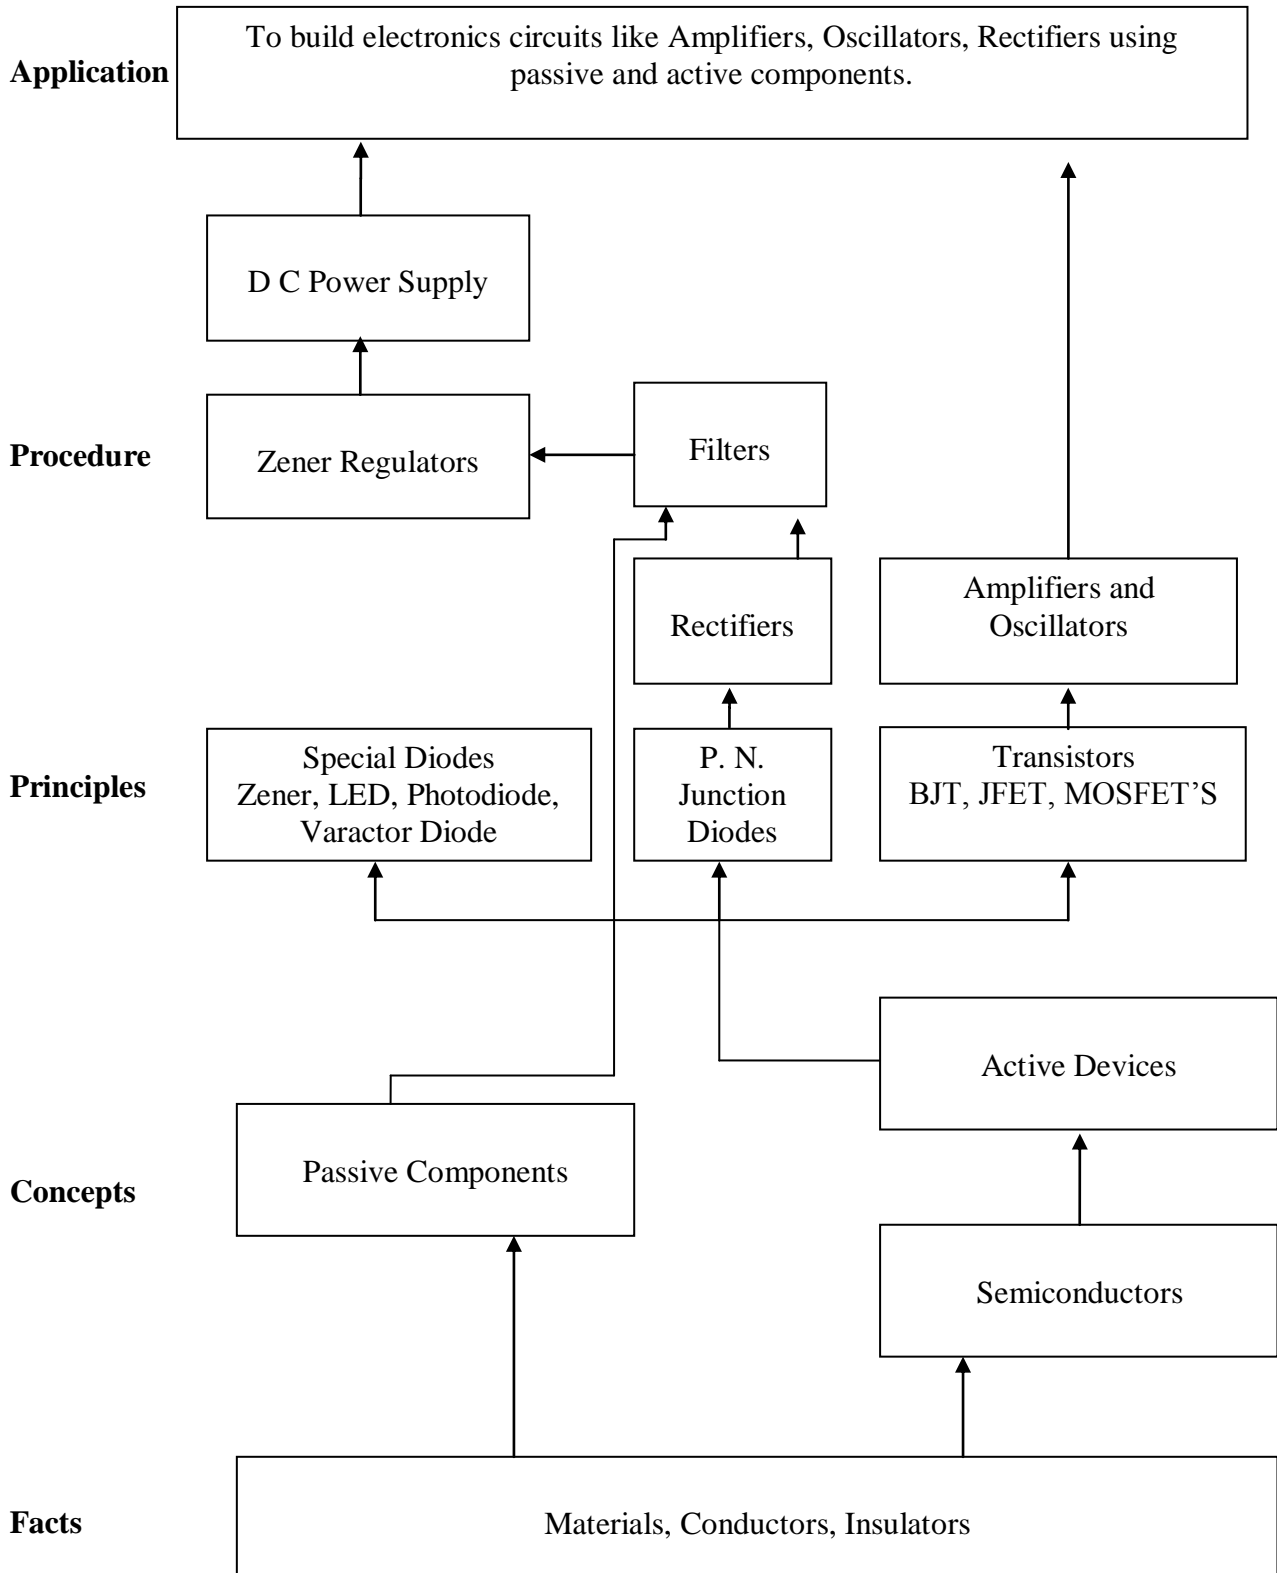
Application

To build electronics circuits like Amplifiers, Oscillators, Rectifiers using passive and active components.

D C Power Supply

Procedure

Zener Regulators

Filters

Rectifiers

Amplifiers and Oscillators

Principles

Special Diodes Zener, LED, Photodiode, Varactor Diode

P. N. Junction Diodes

Transistors BJT, JFET, MOSFET'S

Active Devices

Concepts

Passive Components

Semiconductors

Facts

Materials, Conductors, Insulators